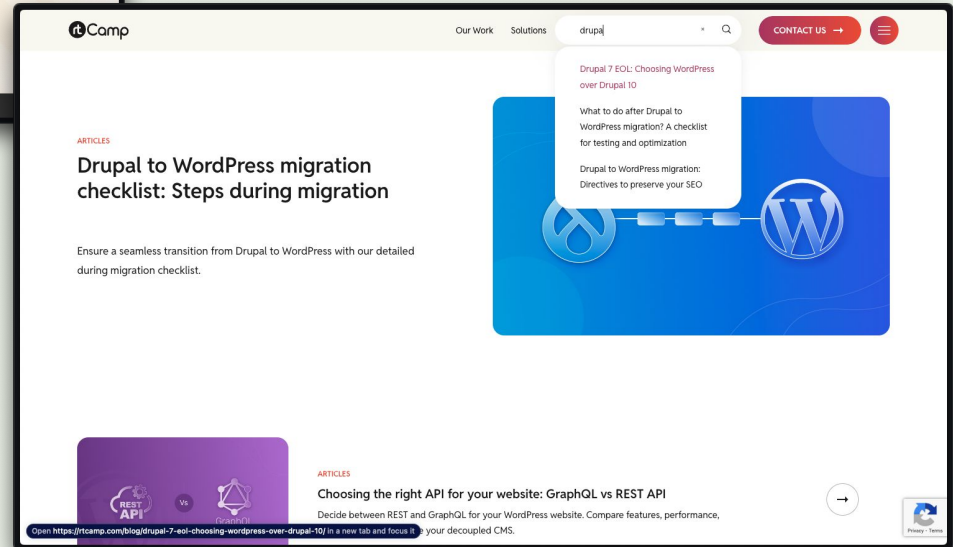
rtCamp

Our Work Solutions drupal

CONTACT US →

Drupal 7 EOL: Choosing WordPress over Drupal 10

What to do after Drupal to WordPress migration? A checklist for testing and optimization

Drupal to WordPress migration: Directives to preserve your SEO

ARTICLES

Drupal to WordPress migration checklist: Steps during migration

Ensure a seamless transition from Drupal to WordPress with our detailed during migration checklist.

REST API Vs GraphQL

ARTICLES

Choosing the right API for your website: GraphQL vs REST API

Decide between REST and GraphQL for your WordPress website. Compare features, performance, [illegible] your decoupled CMS.

Open https://rtcamp.com/blog/drupal-7-eol-choosing-wordpress-over-drupal-10/ in a new tab and focus it

→

Privacy - Terms